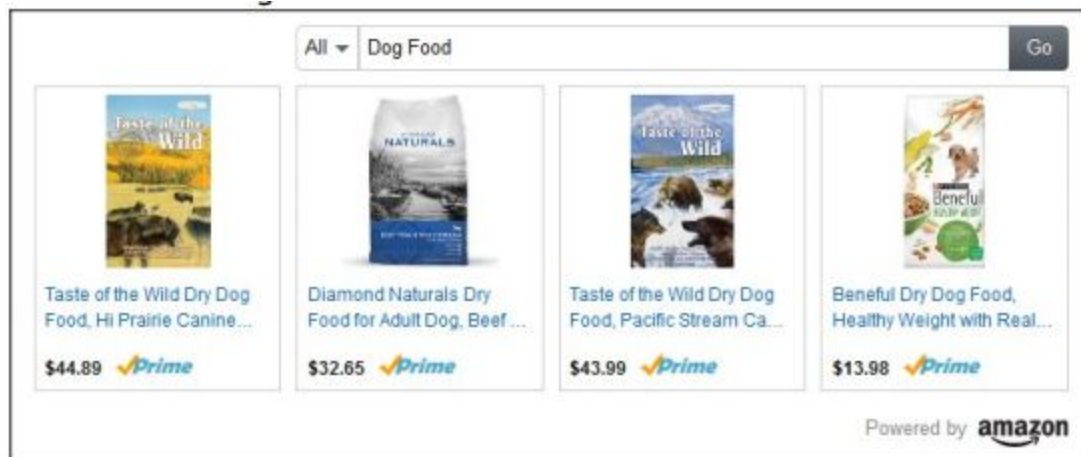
All ▾ Dog Food Go

Taste of the Wild

Taste of the Wild Dry Dog Food, Hi Prairie Canine...

$44.89 ✓Prime

NATURALS

Diamond Naturals Dry Food for Adult Dog, Beef ...

$32.65 ✓Prime

Taste of the Wild

Taste of the Wild Dry Dog Food, Pacific Stream Ca...

$43.99 ✓Prime

Beneful

Beneful Dry Dog Food, Healthy Weight with Real...

$13.98 ✓Prime

Powered by amazon